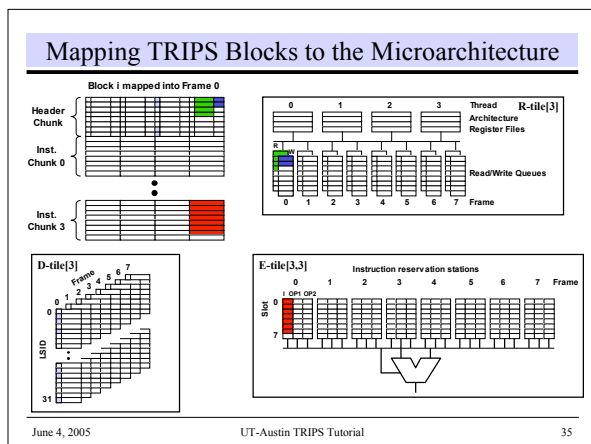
Mapping TRIPS Blocks to the Microarchitecture

Block i mapped into Frame 0

Header Chunk

Inst. Chunk 0

Inst. Chunk 3

0 1 2 3 Thread

R-tile[3]

Architecture Register Files

R W

Read/Write Queues

0 1 2 3 4 5 6 7 Frame

D-tile[3]

Frame

0 1 2 3 4 5 6 7

LSID

0

31

E-tile[3,3]

Instruction reservation stations

0 1 2 3 4 5 6 7 Frame

I OP1 OP2

Slot

0

7

June 4, 2005 UT-Austin TRIPS Tutorial 35